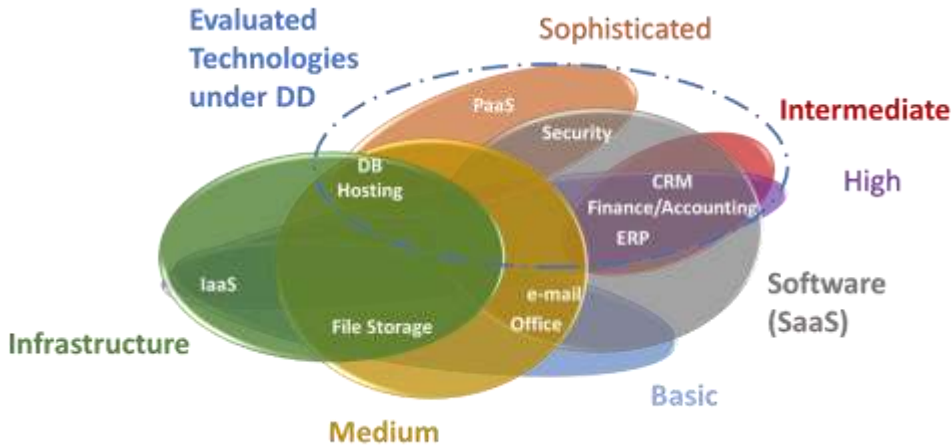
Evaluated Technologies under DD

Sophisticated

PaaS

Security

Intermediate

DB Hosting

CRM

Finance/Accounting

High

ERP

IaaS

e-mail

Software (SaaS)

File Storage

Office

Infrastructure

Basic

Medium